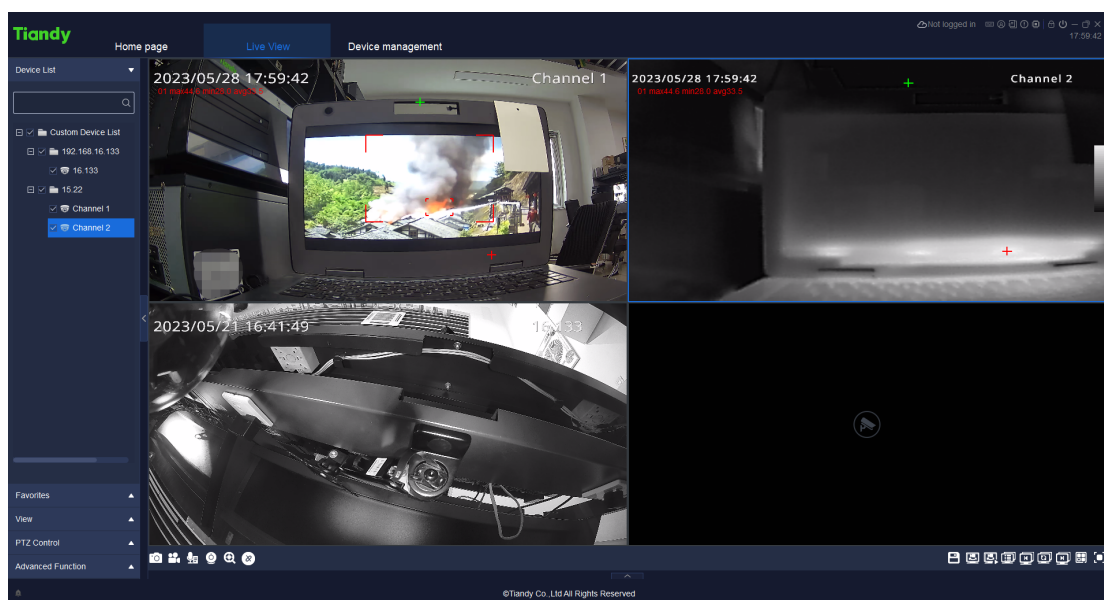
Tiandy

Home page

Live View

Device management

Not logged in

17:59:42

Device List

Custom Device List

192.168.16.133

16.133

15.22

Channel 1

Channel 2

Favorites

View

PTZ Control

Advanced Function

2023/05/28 17:59:42

01 max44.6 min26.0 avg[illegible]

Channel 1

2023/05/28 17:59:42

01 max44.6 min26.0 avg33.6

Channel 2

2023/05/21 16:41:49

16.133

©Tiandy Co.,Ltd All Rights Reserved